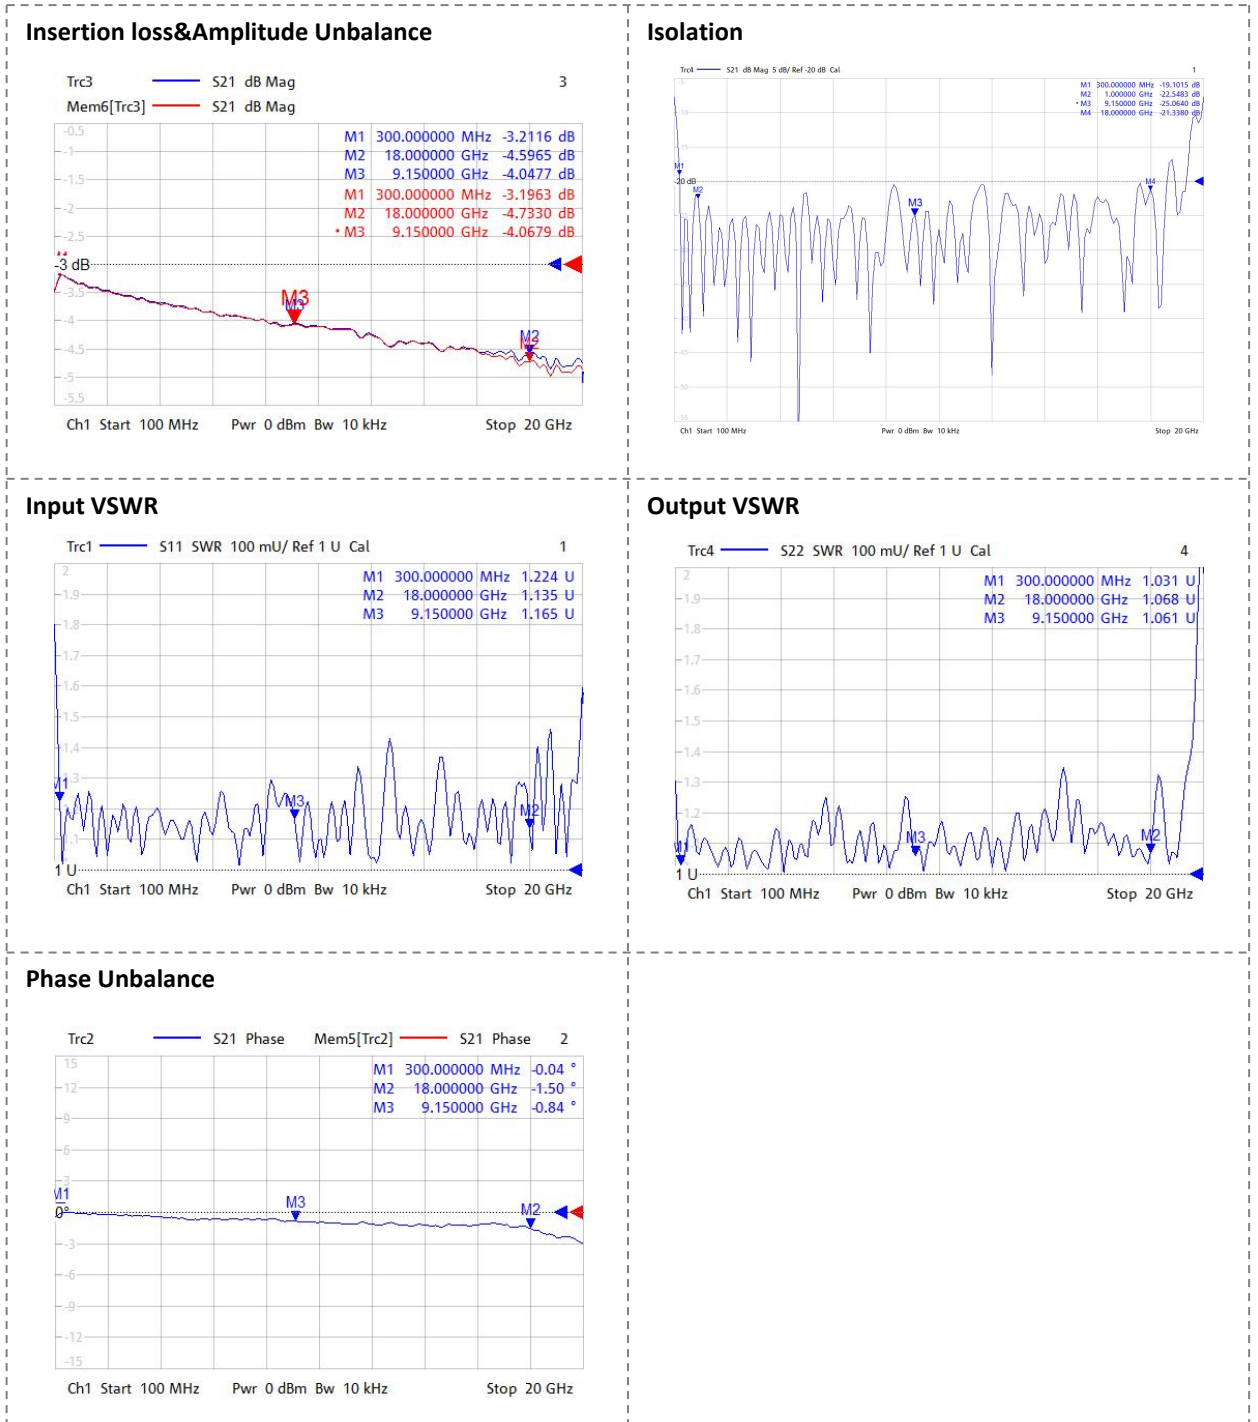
Insertion loss&Amplitude Unbalance

Trc3 S21 dB Mag 3
Mem6[Trc3] S21 dB Mag

-0.5
-1
-1.5
-2
-2.5
-3 dB
-3.5
-4
-4.5
-5
-5.5

M1 300.000000 MHz -3.2116 dB
M2 18.000000 GHz -4.5965 dB
M3 9.150000 GHz -4.0477 dB
M1 300.000000 MHz -3.1963 dB
M2 18.000000 GHz -4.7330 dB
• M3 9.150000 GHz -4.0679 dB

M3
M2

Ch1 Start 100 MHz Pwr 0 dBm Bw 10 kHz Stop 20 GHz

Isolation

Trc4 S21 dB Mag 5 dB/ Ref -20 dB Cal 1

M1 300.000000 MHz -19.1015 dB
M2 1.000000 GHz -22.5483 dB
• M3 9.150000 GHz -25.0640 dB
M4 18.000000 GHz -21.3380 dB

M1
-20 dB
M2
M3
M4

Ch1 Start 100 MHz Pwr 0 dBm Bw 10 kHz Stop 20 GHz

Input VSWR

Trc1 S11 SWR 100 mU/ Ref 1 U Cal 1

2
1.9
1.8
1.7
1.6
1.5
1.4
1.3
1 U

M1 300.000000 MHz 1.224 U
M2 18.000000 GHz 1.135 U
M3 9.150000 GHz 1.165 U

M1
M3
M2

Ch1 Start 100 MHz Pwr 0 dBm Bw 10 kHz Stop 20 GHz

Output VSWR

Trc4 S22 SWR 100 mU/ Ref 1 U Cal 4

2
1.9
1.8
1.7
1.6
1.5
1.4
1.3
1.2
1 U

M1 300.000000 MHz 1.031 U
M2 18.000000 GHz 1.068 U
M3 9.150000 GHz 1.061 U

M1
M3
M2

Ch1 Start 100 MHz Pwr 0 dBm Bw 10 kHz Stop 20 GHz

Phase Unbalance

Trc2 S21 Phase Mem5[Trc2] S21 Phase 2

15
12
9
6
3
0°
-3
-6
-9
-12
-15

M1 300.000000 MHz -0.04 °
M2 18.000000 GHz -1.50 °
M3 9.150000 GHz -0.84 °

M1
M3
M2

Ch1 Start 100 MHz Pwr 0 dBm Bw 10 kHz Stop 20 GHz